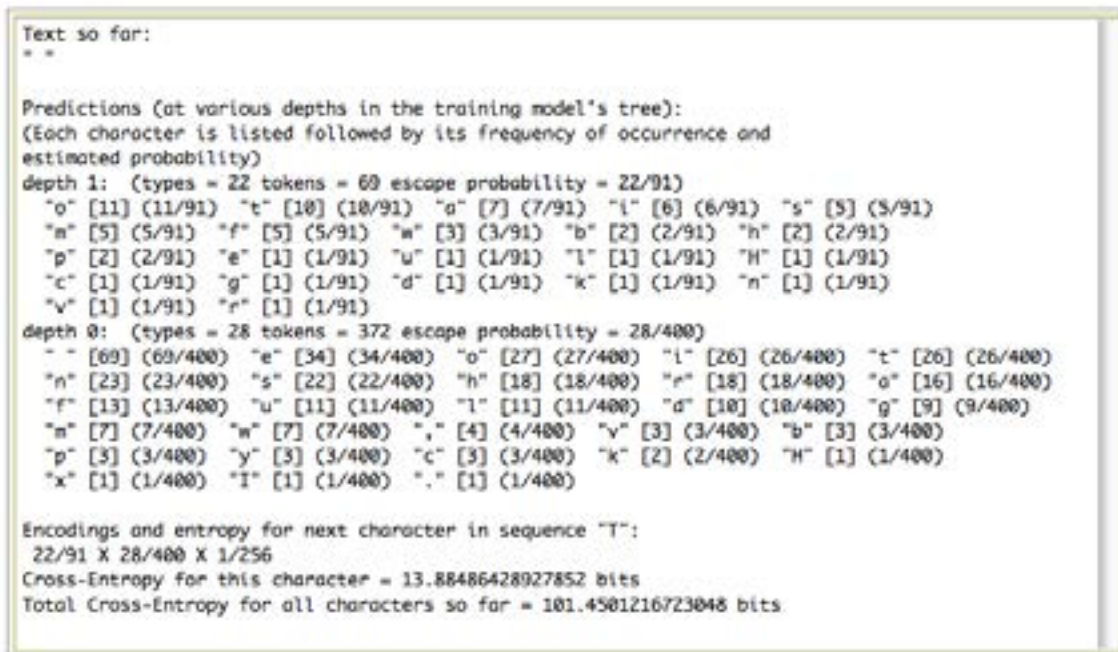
Text so far:
" "

Predictions (at various depths in the training model's tree):
(Each character is listed followed by its frequency of occurrence and estimated probability)
depth 1: (types = 22 tokens = 69 escape probability = 22/91)
"o" [11] (11/91) "t" [10] (10/91) "a" [7] (7/91) "i" [6] (6/91) "s" [5] (5/91)
"m" [5] (5/91) "f" [5] (5/91) "w" [3] (3/91) "b" [2] (2/91) "h" [2] (2/91)
"p" [2] (2/91) "e" [1] (1/91) "u" [1] (1/91) "l" [1] (1/91) "H" [1] (1/91)
"c" [1] (1/91) "g" [1] (1/91) "d" [1] (1/91) "k" [1] (1/91) "n" [1] (1/91)
"v" [1] (1/91) "r" [1] (1/91)
depth 0: (types = 28 tokens = 372 escape probability = 28/400)
" " [69] (69/400) "e" [34] (34/400) "o" [27] (27/400) "i" [26] (26/400) "t" [26] (26/400)
"n" [23] (23/400) "s" [22] (22/400) "h" [18] (18/400) "r" [18] (18/400) "a" [16] (16/400)
"f" [13] (13/400) "u" [11] (11/400) "l" [11] (11/400) "d" [10] (10/400) "g" [9] (9/400)
"m" [7] (7/400) "w" [7] (7/400) "," [4] (4/400) "v" [3] (3/400) "b" [3] (3/400)
"p" [3] (3/400) "y" [3] (3/400) "c" [3] (3/400) "k" [2] (2/400) "H" [1] (1/400)
"x" [1] (1/400) "I" [1] (1/400) "." [1] (1/400)

Encodings and entropy for next character in sequence "T":
22/91 X 28/400 X 1/256
Cross-Entropy for this character = 13.88486428927852 bits
Total Cross-Entropy for all characters so far = 101.4501216723048 bits